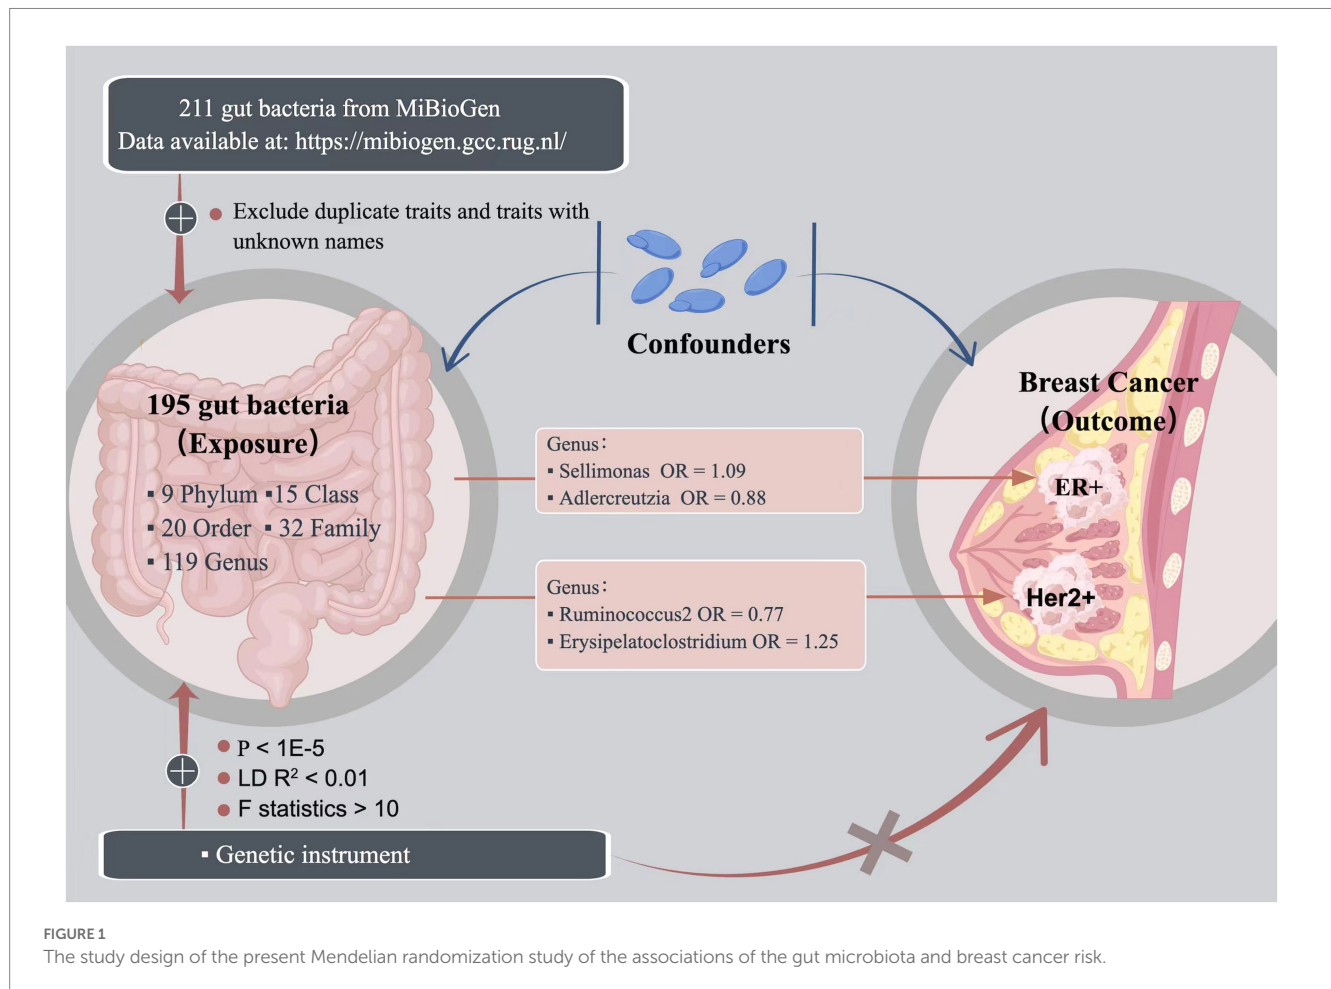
211 gut bacteria from MiBioGen
Data available at: https://mibiogen.gcc.rug.nl/

Exclude duplicate traits and traits with unknown names

Confounders

195 gut bacteria
(Exposure)

▪ 9 Phylum ▪15 Class
▪ 20 Order ▪ 32 Family
▪ 119 Genus

Genus:
▪ Sellimonas OR = 1.09
▪ Adlercreutzia OR = 0.88

Genus:
▪ Ruminococcus2 OR = 0.77
▪ Erysipelatoclostridium OR = 1.25

Breast Cancer
(Outcome)

ER+

Her2+

P < 1E-5
LD $R^2$ < 0.01
F statistics > 10

▪ Genetic instrument

FIGURE 1
The study design of the present Mendelian randomization study of the associations of the gut microbiota and breast cancer risk.